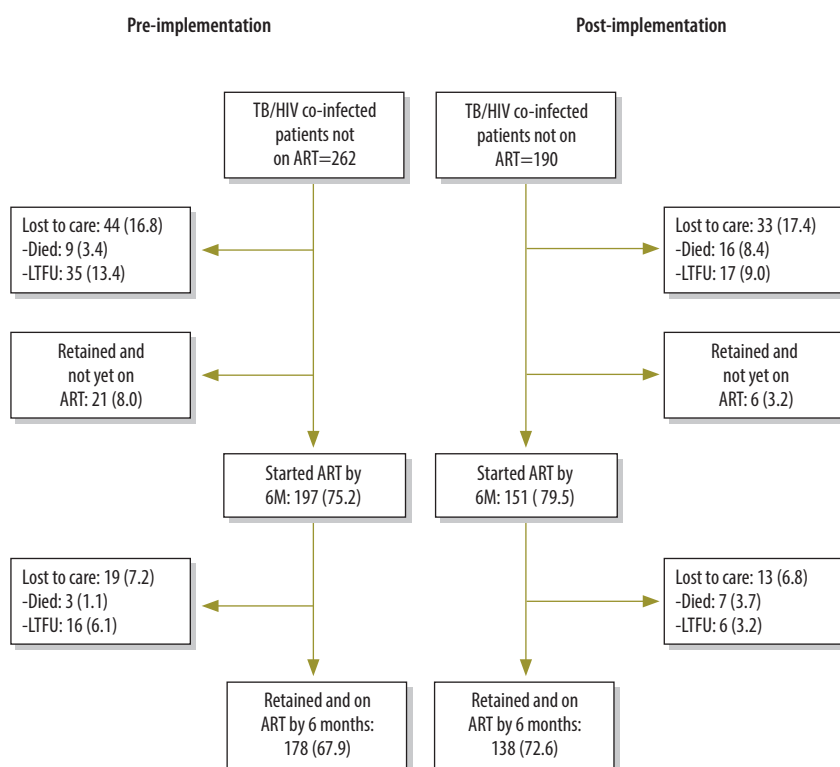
Pre-implementation

Post-implementation

TB/HIV co-infected patients not on ART=262

TB/HIV co-infected patients not on ART=190

Lost to care: 44 (16.8)
-Died: 9 (3.4)
-LTFU: 35 (13.4)

Lost to care: 33 (17.4)
-Died: 16 (8.4)
-LTFU: 17 (9.0)

Retained and not yet on ART: 21 (8.0)

Retained and not yet on ART: 6 (3.2)

Started ART by 6M: 197 (75.2)

Started ART by 6M: 151 ( 79.5)

Lost to care: 19 (7.2)
-Died: 3 (1.1)
-LTFU: 16 (6.1)

Lost to care: 13 (6.8)
-Died: 7 (3.7)
-LTFU: 6 (3.2)

Retained and on ART by 6 months: 178 (67.9)

Retained and on ART by 6 months: 138 (72.6)